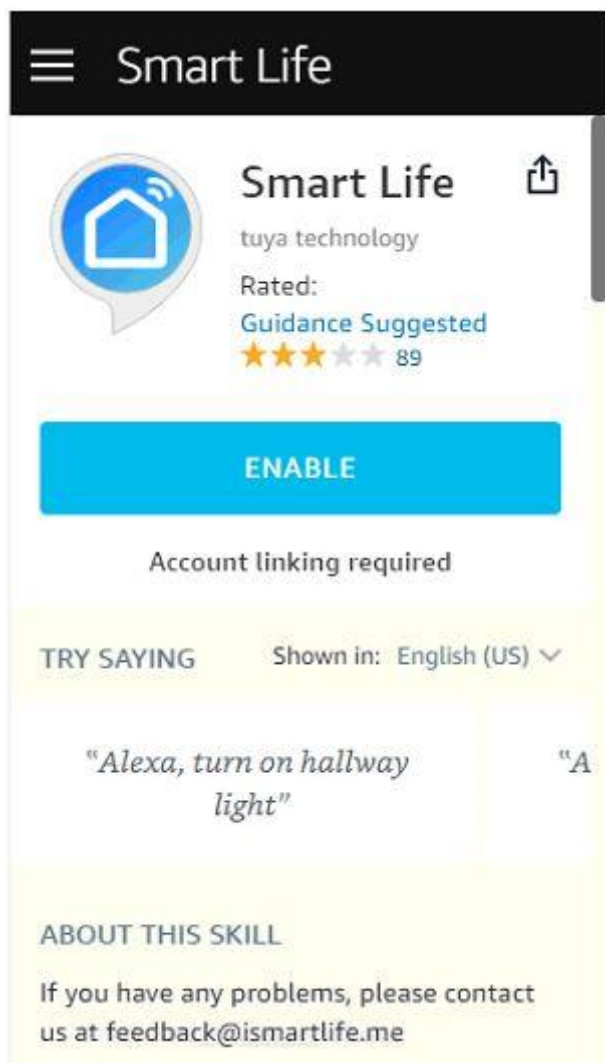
Smart Life

Smart Life

tuya technology

Rated:
Guidance Suggested

89

ENABLE

Account linking required

TRY SAYING

Shown in: English (US)

"Alexa, turn on hallway light"

"A

ABOUT THIS SKILL

If you have any problems, please contact us at feedback@ismartlife.me